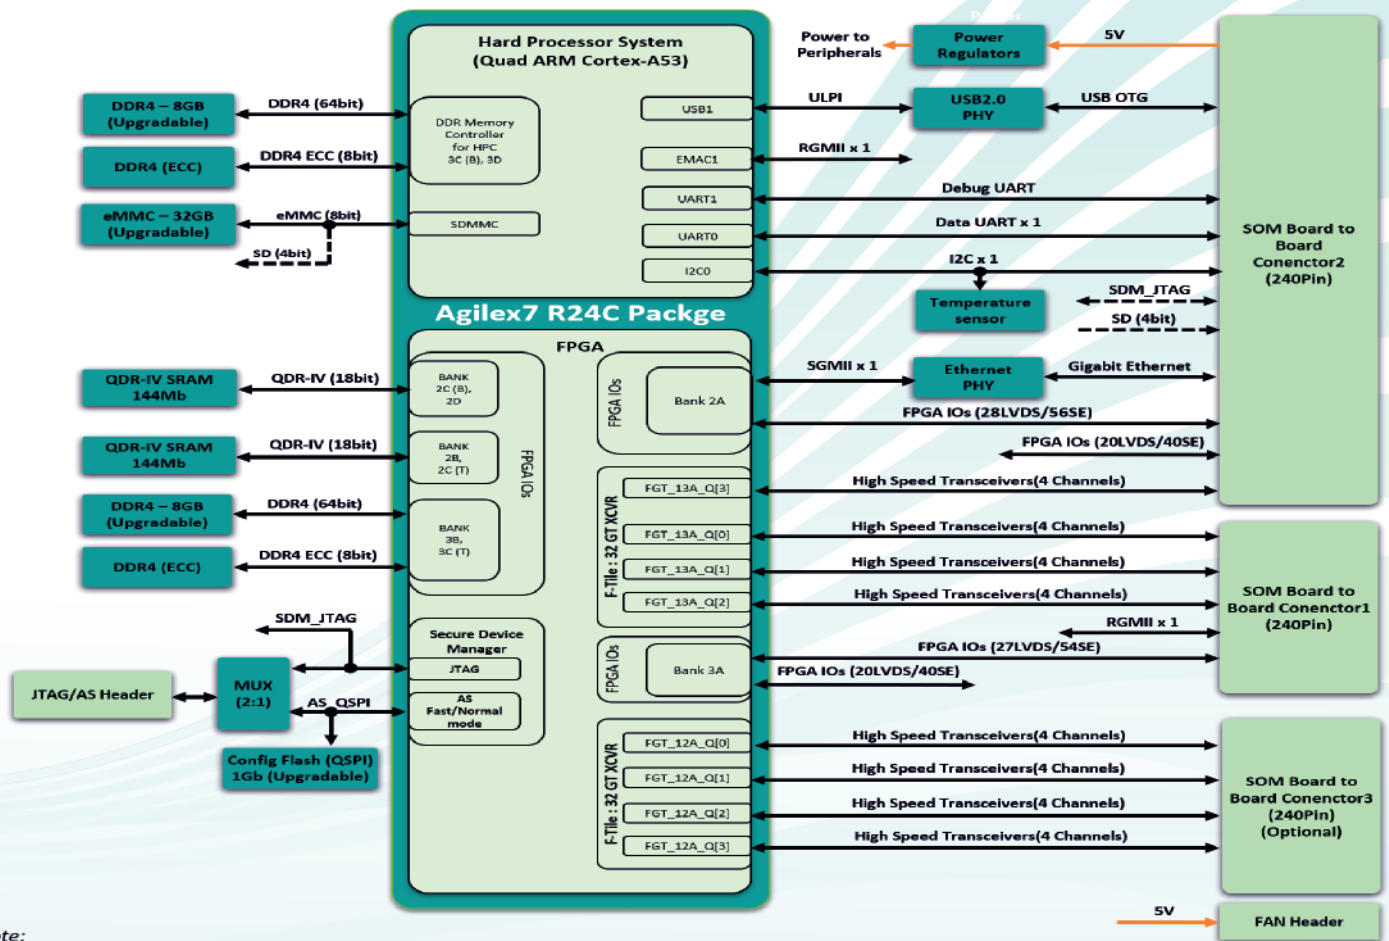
Hard Processor System (Quad ARM Cortex-A53)

DDR Memory Controller for HPC 3C (B), 3D

SDMMC

USB1

EMAC1

UART1

UART0

I2C0

Agilex7 R24C Packge

FPGA

BANK 2C (B), 2D

BANK 2B, 2C (T)

BANK 3B, 3C (T)

FPGA IOs

FPGA IOs

Bank 2A

F-Tile : 32 GT XCVR

FGT_13A_Q[3]

FGT_13A_Q[0]

FGT_13A_Q[1]

FGT_13A_Q[2]

Secure Device Manager

JTAG

AS Fast/Normal mode

FPGA IOs

Bank 3A

F-Tile : 32 GT XCVR

FGT_12A_Q[0]

FGT_12A_Q[1]

FGT_12A_Q[2]

FGT_12A_Q[3]

DDR4 – 8GB (Upgradable)

DDR4 (64bit)

DDR4 (ECC)

DDR4 ECC (8bit)

eMMC – 32GB (Upgradable)

eMMC (8bit)

SD (4bit)

QDR-IV SRAM 144Mb

QDR-IV (18bit)

QDR-IV SRAM 144Mb

QDR-IV (18bit)

DDR4 – 8GB (Upgradable)

DDR4 (64bit)

DDR4 (ECC)

DDR4 ECC (8bit)

SDM_JTAG

JTAG/AS Header

MUX (2:1)

AS_QSPI

Config Flash (QSPI) 1Gb (Upgradable)

Power to Peripherals

Power Regulators

5V

ULPI

USB2.0 PHY

USB OTG

RGMII x 1

Debug UART

Data UART x 1

I2C x 1

Temperature sensor

SDM_JTAG

SD (4bit)

SGMII x 1

Ethernet PHY

Gigabit Ethernet

FPGA IOs (28LVDS/56SE)

FPGA IOs (20LVDS/40SE)

High Speed Transceivers(4 Channels)

High Speed Transceivers(4 Channels)

High Speed Transceivers(4 Channels)

High Speed Transceivers(4 Channels)

RGMII x 1

FPGA IOs (27LVDS/54SE)

FPGA IOs (20LVDS/40SE)

High Speed Transceivers(4 Channels)

High Speed Transceivers(4 Channels)

High Speed Transceivers(4 Channels)

High Speed Transceivers(4 Channels)

SOM Board to Board Conenctor2 (240Pin)

SOM Board to Board Conenctor1 (240Pin)

SOM Board to Board Conenctor3 (240Pin) (Optional)

5V

FAN Header

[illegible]te: